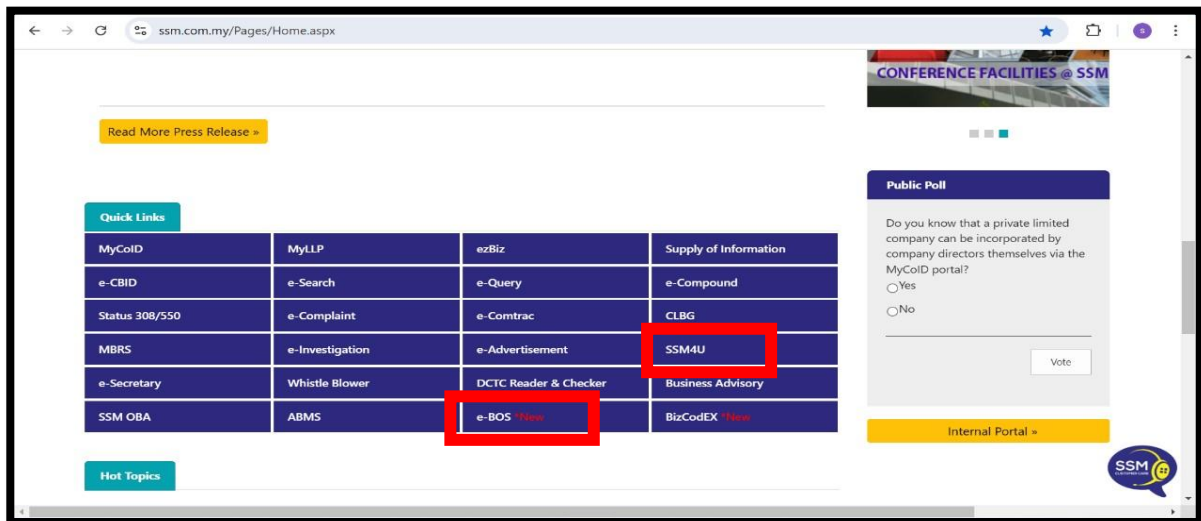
ssm.com.my/Pages/Home.aspx

CONFERENCE FACILITIES @ SSM

Read More Press Release »

Public Poll

Do you know that a private limited company can be incorporated by company directors themselves via the MyCoID portal?

Yes

No

Vote

Quick Links

| MyCoID | MyLLP | ezBiz | Supply of Information |
|---|---|---|---|
| e-CBID | e-Search | e-Query | e-Compound |
| Status 308/550 | e-Complaint | e-Comtrac | CLBG |
| MBRS | e-Investigation | e-Advertisement | SSM4U |
| e-Secretary | Whistle Blower | DCTC Reader & Checker | Business Advisory |
| SSM OBA | ABMS | e-BOS *New | BizCodEX *New |

Internal Portal »

Hot Topics

SSM